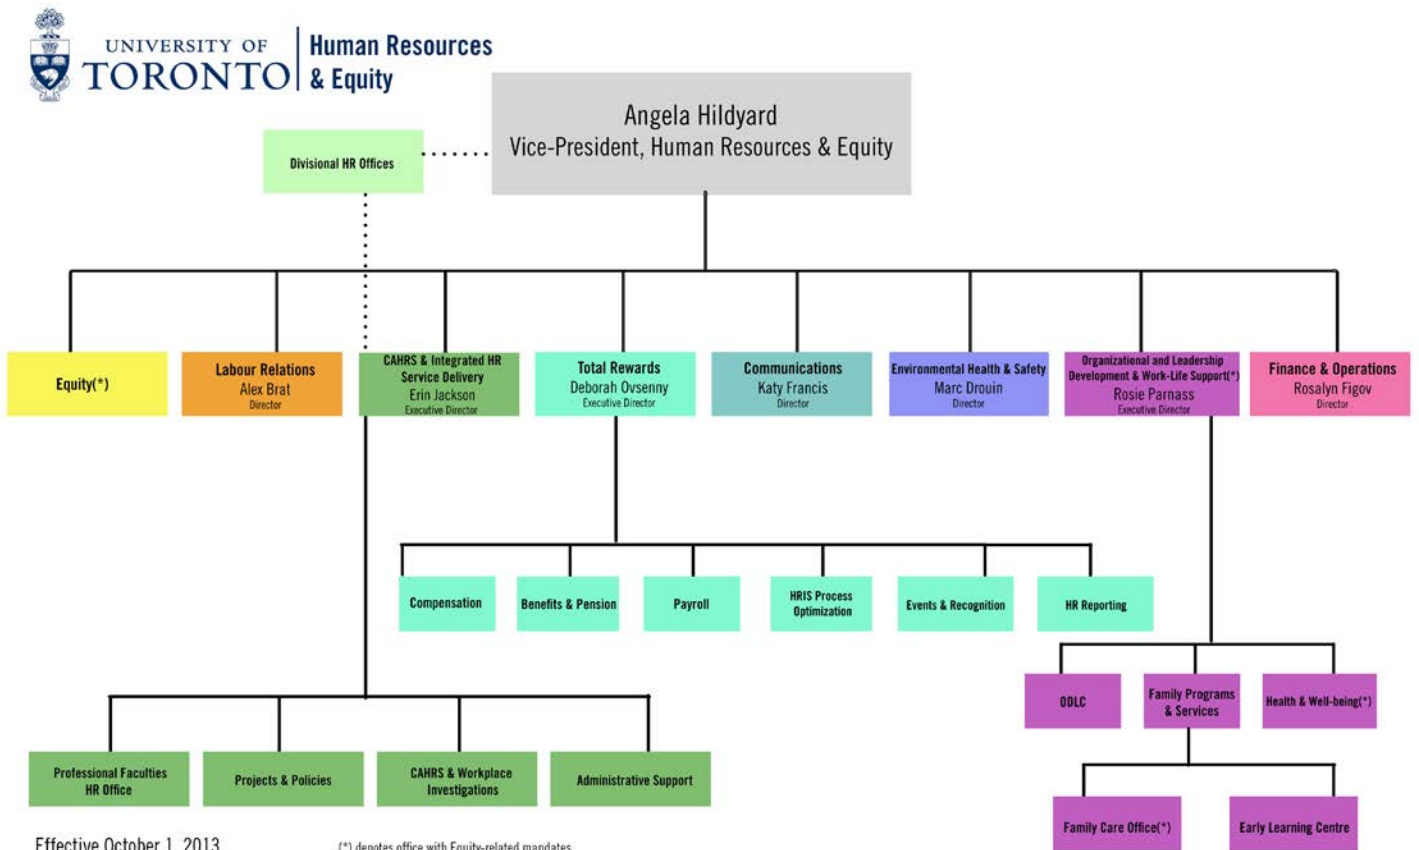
UNIVERSITY OF TORONTO | Human Resources & Equity

Angela Hildyard
Vice-President, Human Resources & Equity

Divisional HR Offices

Equity(*)

Labour Relations
Alex Brat
Director

CAHRS & Integrated HR Service Delivery
Erin Jackson
Executive Director

Total Rewards
Deborah Ovsenny
Executive Director

Communications
Katy Francis
Director

Environmental Health & Safety
Marc Drouin
Director

Organizational and Leadership Development & Work-Life Support(*)
Rosie Parnass
Executive Director

Finance & Operations
Rosalyn Figov
Director

Compensation

Benefits & Pension

Payroll

HRIS Process Optimization

Events & Recognition

HR Reporting

ODLC

Family Programs & Services

Health & Well-being(*)

Professional Faculties HR Office

Projects & Policies

CAHRS & Workplace Investigations

Administrative Support

Family Care Office(*)

Early Learning Centre

Effective October 1, 2013

(*) denotes office with Equity-related mandates